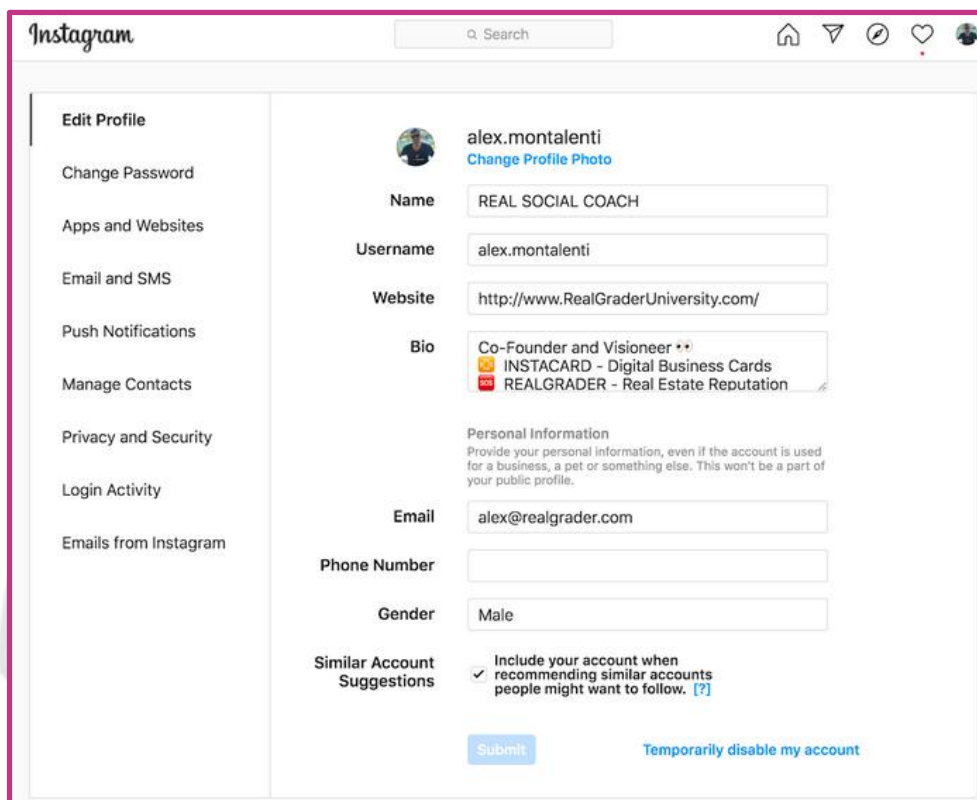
Instagram

Search

Edit Profile

Change Password

Apps and Websites

Email and SMS

Push Notifications

Manage Contacts

Privacy and Security

Login Activity

Emails from Instagram

alex.montalenti
Change Profile Photo

Name REAL SOCIAL COACH

Username alex.montalenti

Website http://www.RealGraderUniversity.com/

Bio Co-Founder and Visioneer 👀
INSTACARD - Digital Business Cards
REALGRADER - Real Estate Reputation

Personal Information
Provide your personal information, even if the account is used for a business, a pet or something else. This won't be a part of your public profile.

Email alex@realgrader.com

Phone Number

Gender Male

Similar Account Suggestions
✓ Include your account when recommending similar accounts people might want to follow. [?]

Submit

Temporarily disable my account